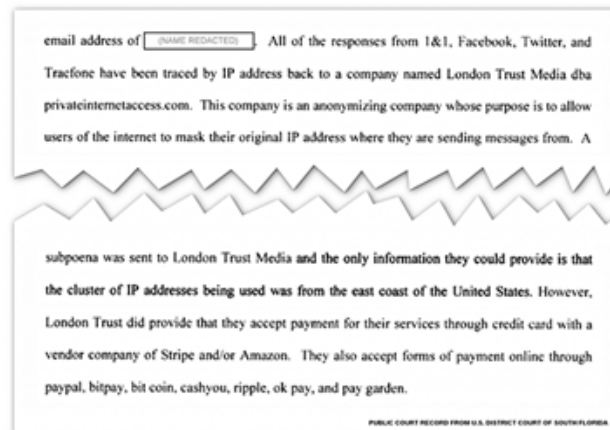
email address of (NAME REDACTED). All of the responses from 1&1, Facebook, Twitter, and Tracfone have been traced by IP address back to a company named London Trust Media dba privateinternetaccess.com. This company is an anonymizing company whose purpose is to allow users of the internet to mask their original IP address where they are sending messages from. A

subpoena was sent to London Trust Media and the only information they could provide is that the cluster of IP addresses being used was from the east coast of the United States. However, London Trust did provide that they accept payment for their services through credit card with a vendor company of Stripe and/or Amazon. They also accept forms of payment online through paypal, bitpay, bit coin, cashyou, ripple, ok pay, and pay garden.

PUBLIC COURT RECORD FROM U.S. DISTRICT COURT OF SOUTH FLORIDA